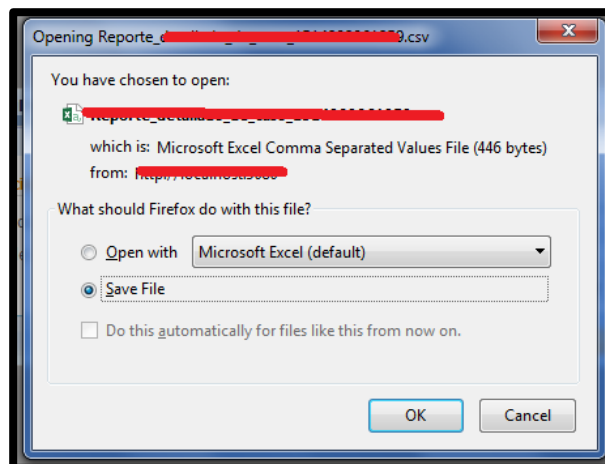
Opening Reporte_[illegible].csv

You have chosen to open:

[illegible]

which is: Microsoft Excel Comma Separated Values File (446 bytes)
from: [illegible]

What should Firefox do with this file?

Open with Microsoft Excel (default)

Save File

Do this automatically for files like this from now on.

OK Cancel